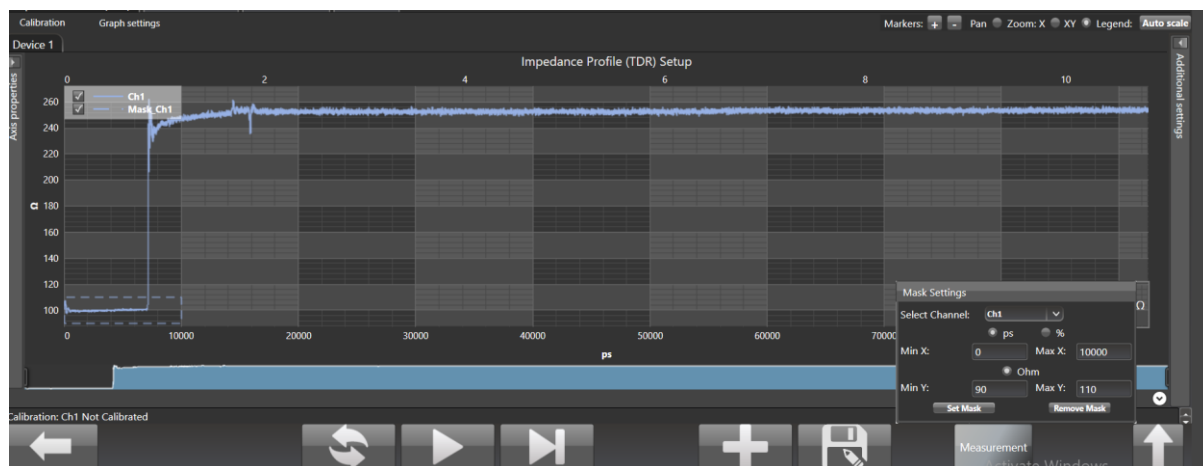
Calibration Graph settings

Markers: + - Pan Zoom: X XY Legend: Auto scale

Device 1

Axis properties

Impedance Profile (TDR) Setup

Additional settings

0 2 4 6 8 10

Ch1
Mask_Ch1

260
240
220
200
Ω 180
160
140
120
100

0 10000 20000 30000 40000 50000 60000 70000

ps

Ω

Mask Settings
Select Channel: Ch1
ps %
Min X: 0 Max X: 10000
Ohm
Min Y: 90 Max Y: 110
Set Mask Remove Mask

Calibration: Ch1 Not Calibrated

Measurement

Activate Windows